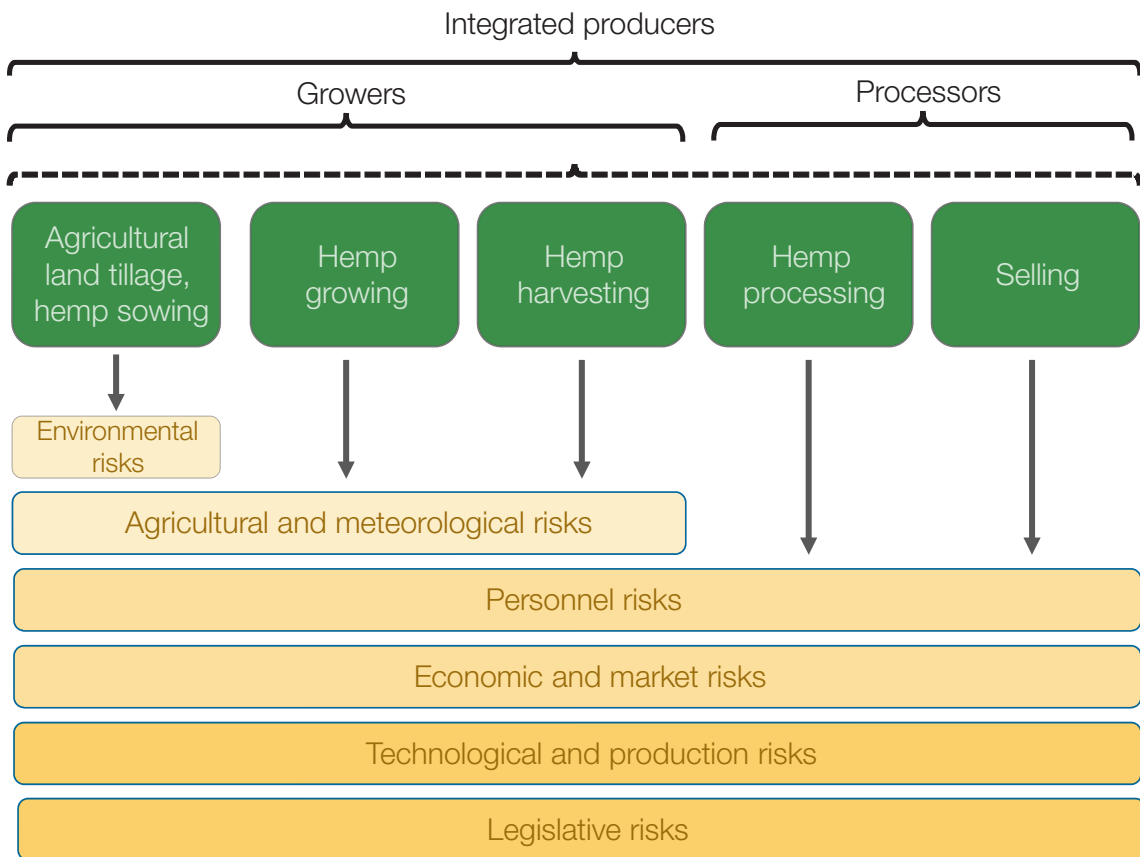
Integrated producers

Growers

Processors

Agricultural land tillage, hemp sowing

Hemp growing

Hemp harvesting

Hemp processing

Selling

Environmental risks

Agricultural and meteorological risks

Personnel risks

Economic and market risks

Technological and production risks

Legislative risks